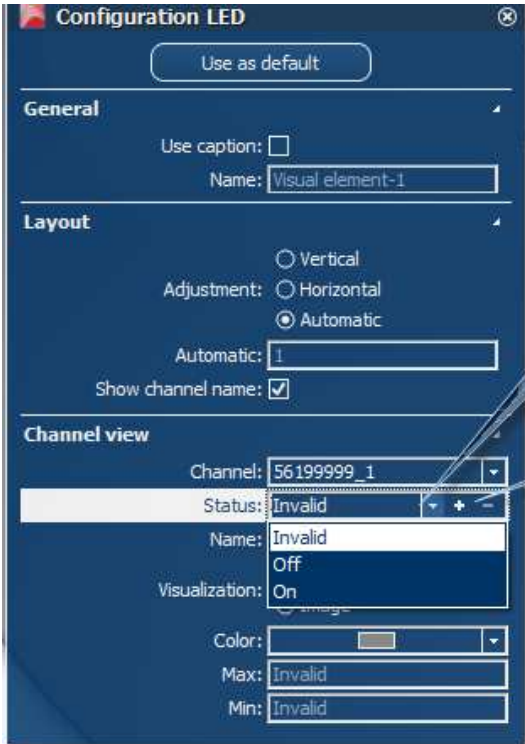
Configuration LED

Use as default

General

Use caption:

Name: Visual element-1

Layout

Vertical
Adjustment: Horizontal
Automatic

Automatic: 1

Show channel name:

Channel view

Channel: 56199999_1

Status: Invalid

Name: Invalid
Off
On

Visualization:

Image

Color:

Max: Invalid

Min: Invalid